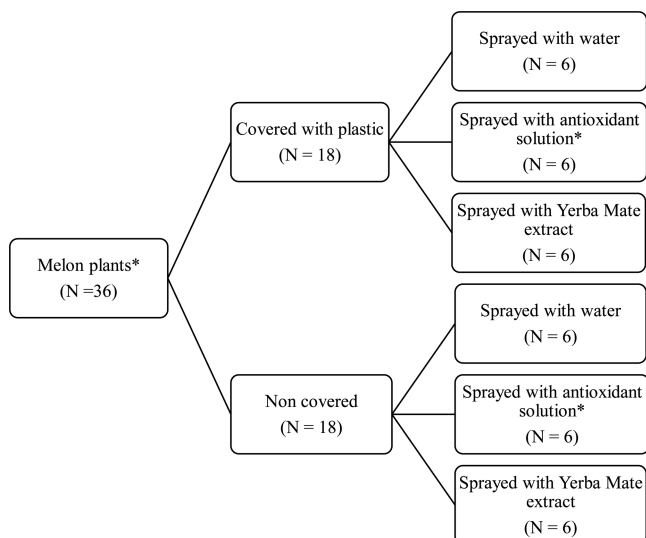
Melon plants*
(N =36)

Covered with plastic
(N = 18)

Sprayed with water
(N = 6)

Sprayed with antioxidant solution*
(N = 6)

Sprayed with Yerba Mate extract
(N = 6)

Non covered
(N = 18)

Sprayed with water
(N = 6)

Sprayed with antioxidant solution*
(N = 6)

Sprayed with Yerba Mate extract
(N = 6)